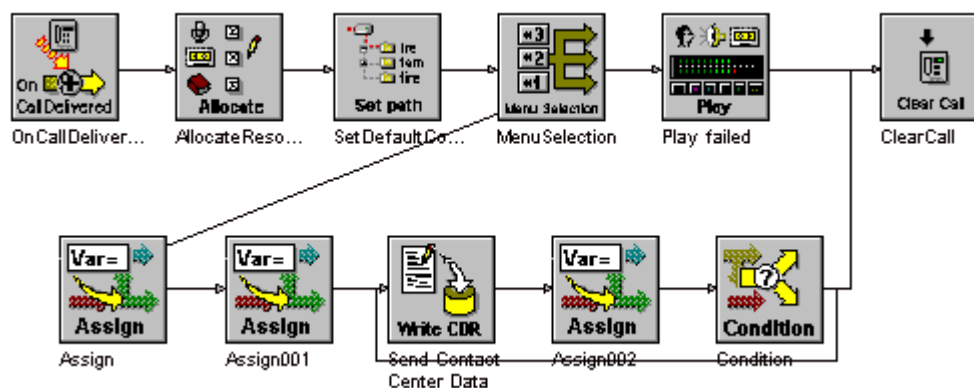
On CallDelivered
OnCallDeliver...

Allocate
AllocateReso...

Set path
lre
1em
fire
SetDefaultCo...

#3
#2
#1
Menu Selection
MenuSelection

Play
Play failed

Clear Call
ClearCall

Var=
Assign
Assign

Var=
Assign
Assign001

Write CDR
Send Contact Center Data

Var=
Assign
Assign002

Condition
Condition